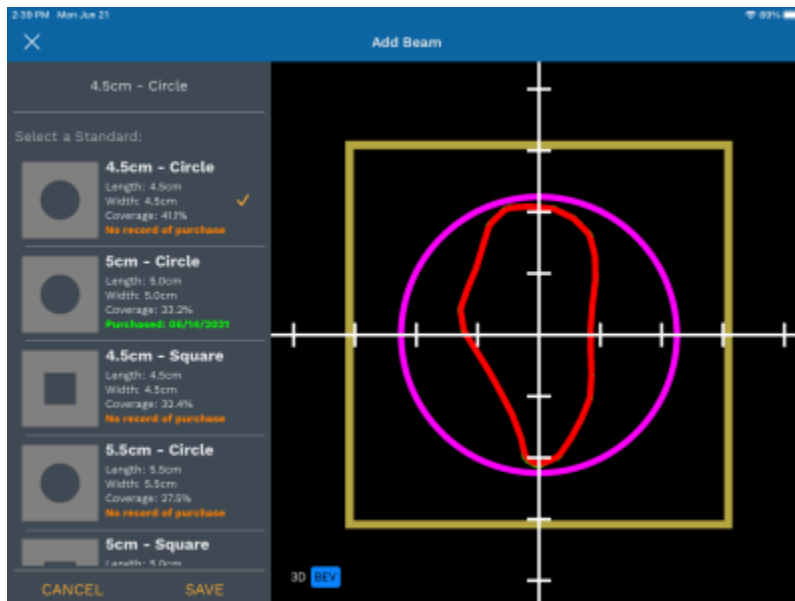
2:39 PM Mon Jun 21
89%

Add Beam

4.5cm - Circle

Select a Standard:

4.5cm - Circle
Length: 4.5cm
Width: 4.5cm
Coverage: 41.1%
No record of purchase

5cm - Circle
Length: 5.0cm
Width: 5.0cm
Coverage: 33.2%
Purchased: 06/14/2021

4.5cm - Square
Length: 4.5cm
Width: 4.5cm
Coverage: 33.4%
No record of purchase

5.5cm - Circle
Length: 5.5cm
Width: 5.5cm
Coverage: 27.5%
No record of purchase

5cm - Square
Length: 5.0cm

CANCEL
SAVE

3D BEV